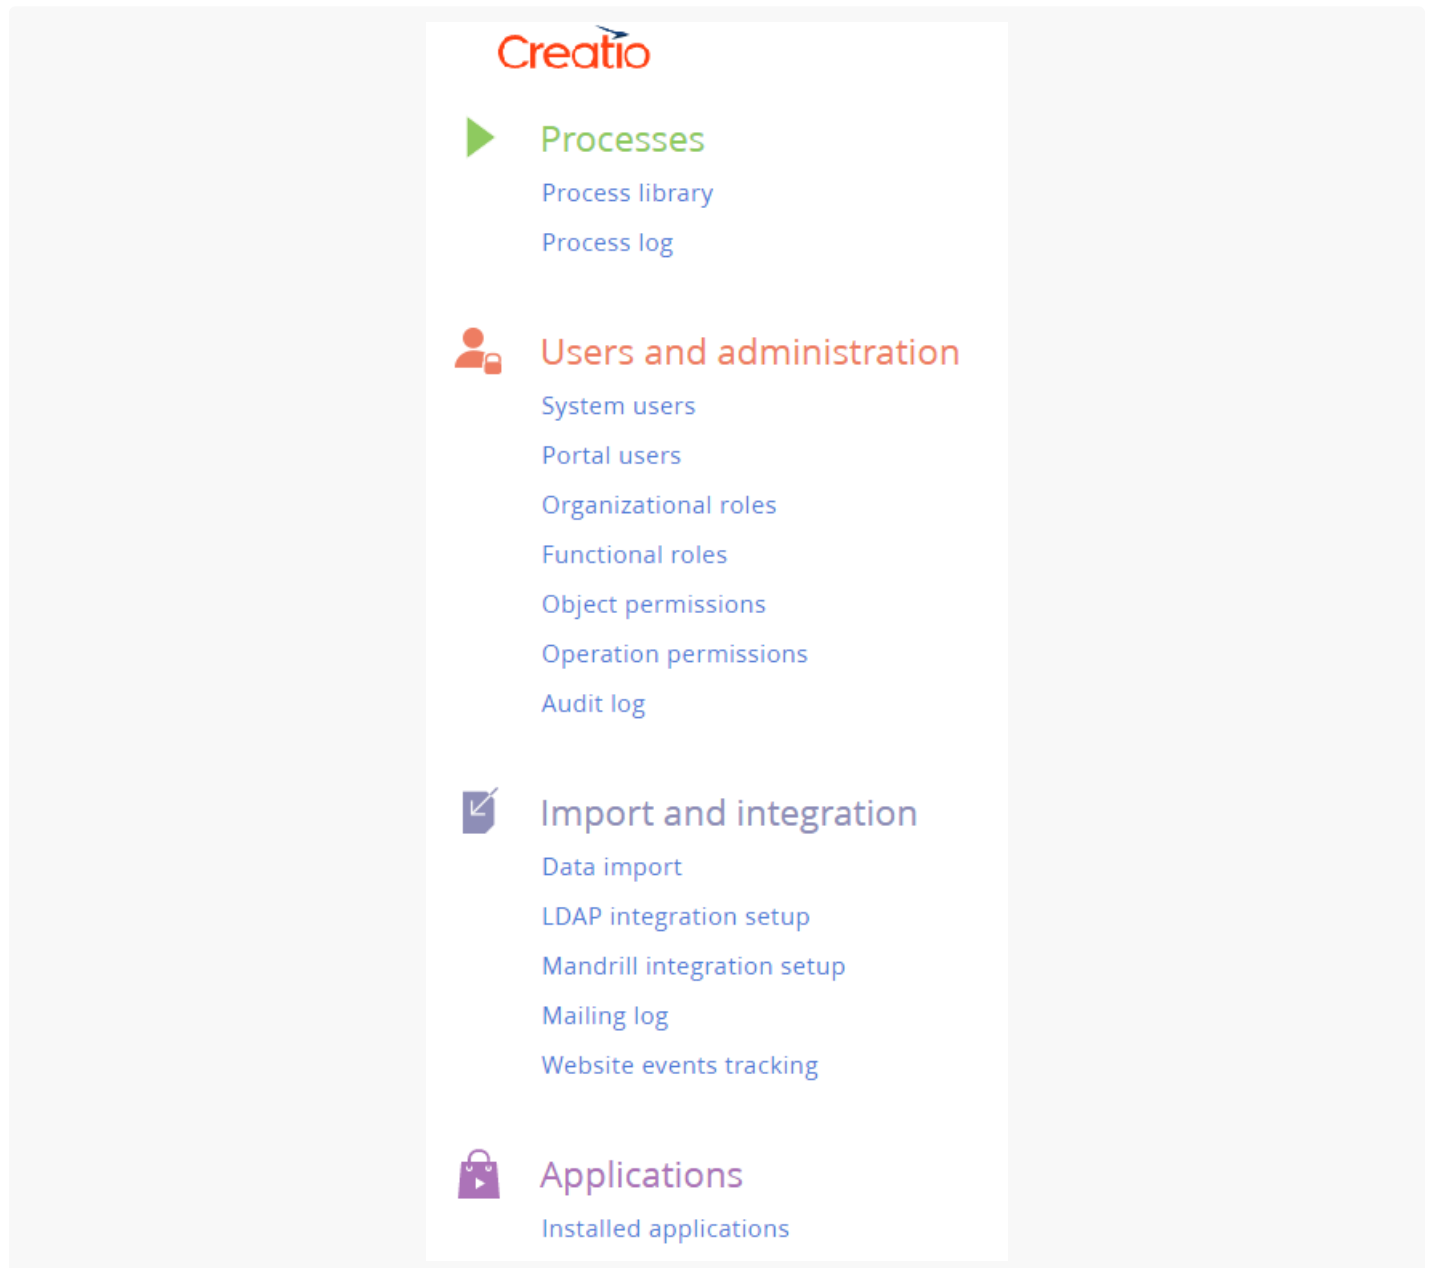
Creatio

Processes

Process library

Process log

Users and administration

System users

Portal users

Organizational roles

Functional roles

Object permissions

Operation permissions

Audit log

Import and integration

Data import

LDAP integration setup

Mandrill integration setup

Mailing log

Website events tracking

Applications

Installed applications